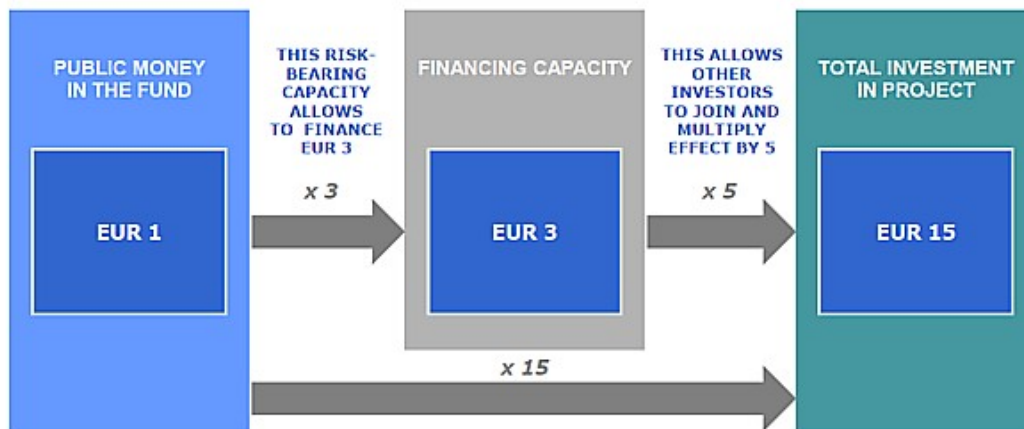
PUBLIC MONEY IN THE FUND

EUR 1

THIS RISK-BEARING CAPACITY ALLOWS TO FINANCE EUR 3

x 3

FINANCING CAPACITY

EUR 3

THIS ALLOWS OTHER INVESTORS TO JOIN AND MULTIPLY EFFECT BY 5

x 5

TOTAL INVESTMENT IN PROJECT

EUR 15

x 15